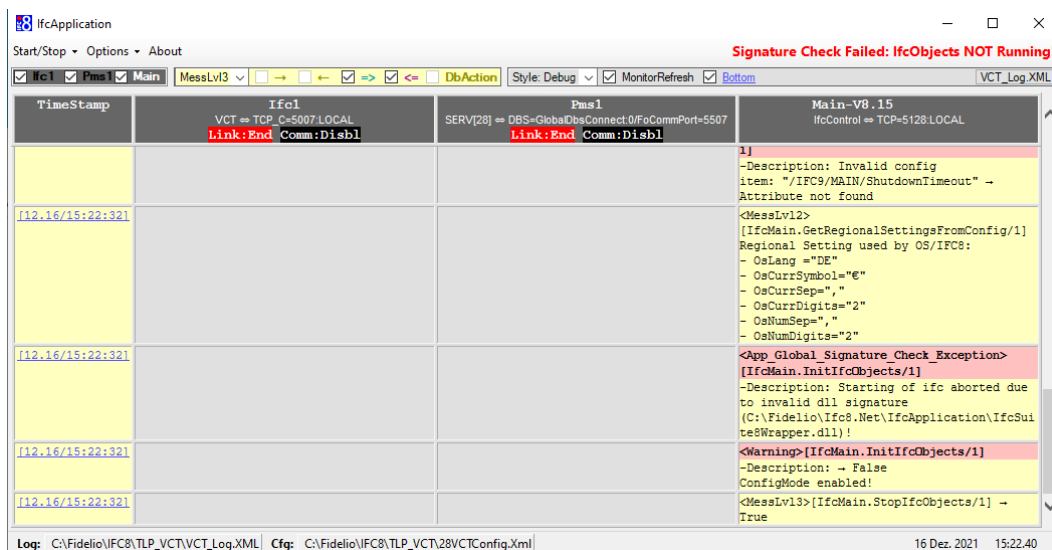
IfcApplication

Start/Stop ▾ Options ▾ About

Signature Check Failed: IfcObjects NOT Running

Ifc1 Pms1 Main

MessLvl3 → ← => <= DbAction

Style: Debug MonitorRefresh Bottom

VCT_Log.XML

| TimeStamp | Ifc1 VCT ⇔ TCP_C=5007:LOCAL Link:End Comm:Disbl | Pms1 SERV[28] ⇔ DBS=GlobalDbsConnect:0/FoCommPort=5507 Link:End Comm:Disbl | Main-V8.15 IfcControl ⇔ TCP=5128:LOCAL |
|---|---|---|---|
| | | | 1] -Description: Invalid config item: "/IFC9/MAIN/ShutdownTimeout" → Attribute not found |
| [12.16/15:22:32] | | | <MessLvl2> [IfcMain.GetRegionalSettingsFromConfig/1] Regional Setting used by OS/IFC8: - OsLang ="DE" - OsCurrSymbol="€" - OsCurrSep="," - OsCurrDigits="2" - OsNumSep="," - OsNumDigits="2" |
| [12.16/15:22:32] | | | <App_Global_Signature_Check_Exception> [IfcMain.InitIfcObjects/1] -Description: Starting of ifc aborted due to invalid dll signature (C:\Fidelio\Ifc8.Net\IfcApplication\IfcSuite8Wrapper.dll)! |
| [12.16/15:22:32] | | | <Warning>[IfcMain.InitIfcObjects/1] -Description: → False ConfigMode enabled! |
| [12.16/15:22:32] | | | <MessLvl3>[IfcMain.StopIfcObjects/1] → True |

Log: C:\Fidelio\IFC8\TLP_VCT\VCT_Log.XML Cfg: C:\Fidelio\IFC8\TLP_VCT\28VCTConfig.Xml 16 Dez. 2021 15:22.40